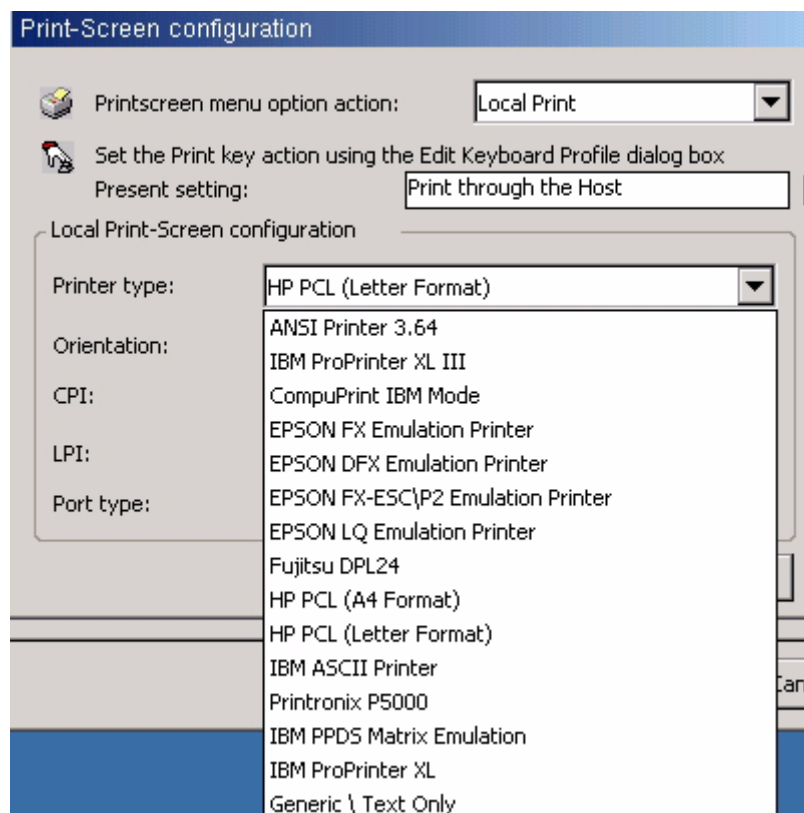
Print-Screen configuration

Printscreen menu option action: Local Print

Set the Print key action using the Edit Keyboard Profile dialog box

Present setting: Print through the Host

Local Print-Screen configuration

Printer type: HP PCL (Letter Format)

Orientation:

CPI:

LPI:

Port type:

ANSI Printer 3.64
IBM ProPrinter XL III
CompuPrint IBM Mode
EPSON FX Emulation Printer
EPSON DFX Emulation Printer
EPSON FX-ESC\P2 Emulation Printer
EPSON LQ Emulation Printer
Fujitsu DPL24
HP PCL (A4 Format)
HP PCL (Letter Format)
IBM ASCII Printer
Printronix P5000
IBM PPDS Matrix Emulation
IBM ProPrinter XL
Generic \ Text Only

Can